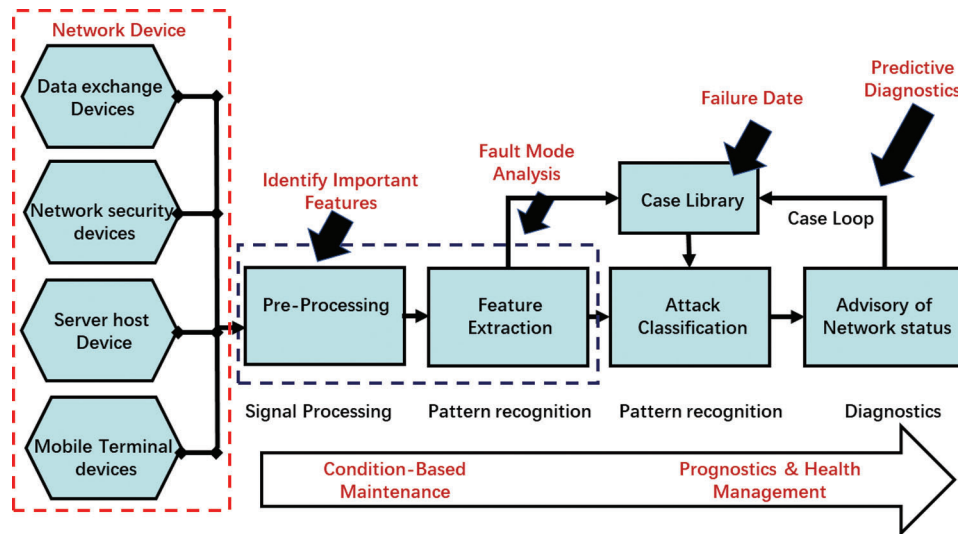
Network Device

Data exchange Devices

Network security devices

Server host Device

Mobile Terminal devices

Identify Important Features

Fault Mode Analysis

Failure Date

Predictive Diagnostics

Case Library

Case Loop

Pre-Processing

Feature Extraction

Attack Classification

Advisory of Network status

Signal Processing

Pattern recognition

Pattern recognition

Diagnostics

Condition-Based Maintenance

Prognostics & Health Management